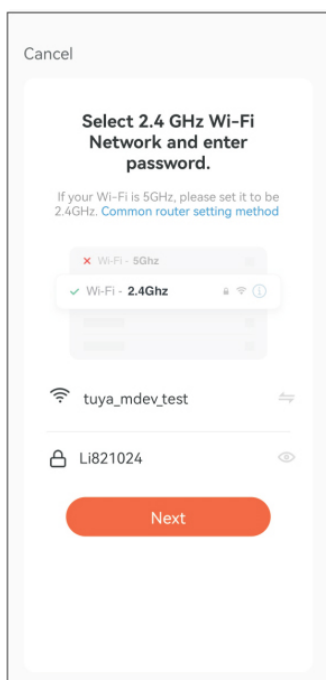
Cancel

Select 2.4 GHz Wi-Fi Network and enter password.

If your Wi-Fi is 5GHz, please set it to be 2.4GHz. Common router setting method

✕ Wi-Fi - 5Ghz

✓ Wi-Fi - 2.4Ghz

tuya_mdev_test

Li821024

Next